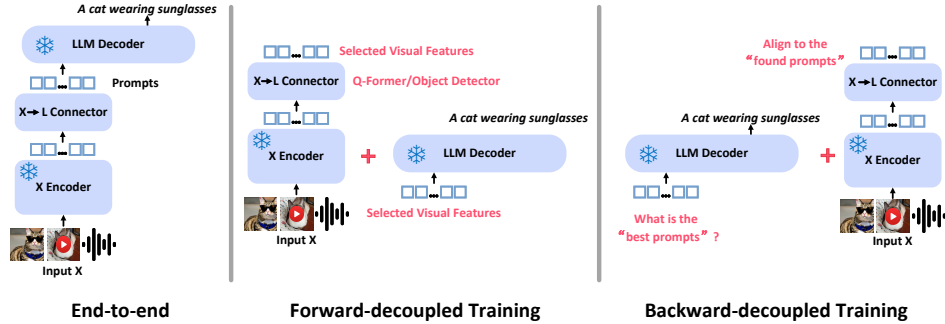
A cat wearing sunglasses

LLM Decoder

Prompts

X → L Connector

X Encoder

Input X

End-to-end

Selected Visual Features

X → L Connector

Q-Former/Object Detector

A cat wearing sunglasses

X Encoder

+

LLM Decoder

Input X

Selected Visual Features

Forward-decoupled Training

Align to the "found prompts"

X → L Connector

A cat wearing sunglasses

LLM Decoder

+

X Encoder

What is the "best prompts"?

Input X

Backward-decoupled Training